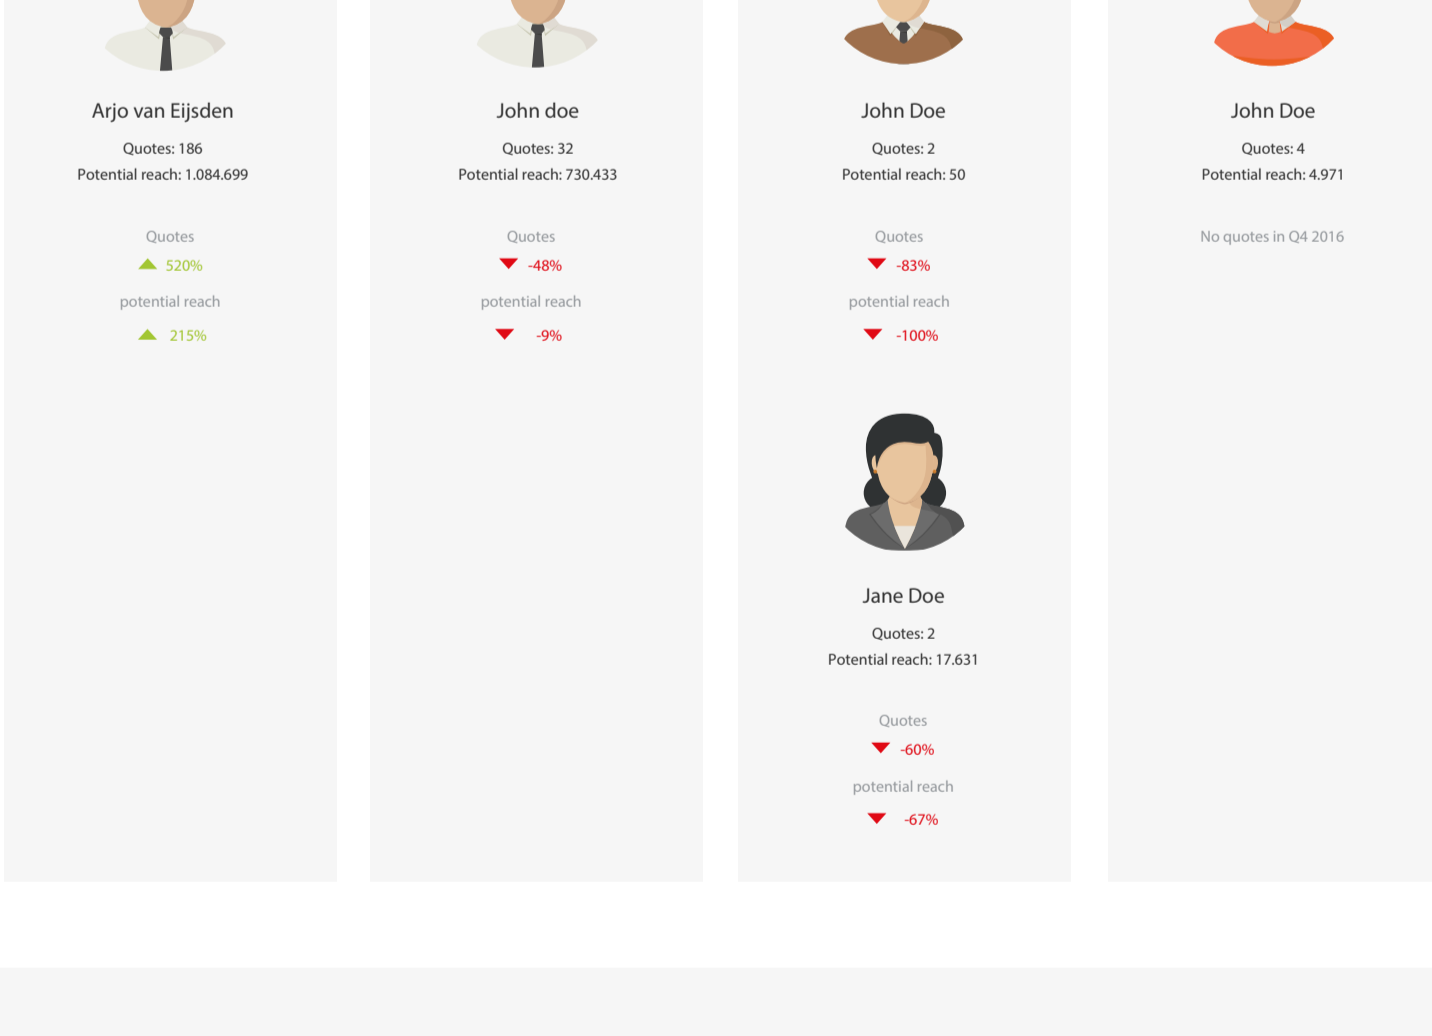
Arjo van Eijsden

Quotes: 186
Potential reach: 1.084.699

Quotes
520%
potential reach
215%

John doe

Quotes: 32
Potential reach: 730.433

Quotes
-48%
potential reach
-9%

John Doe

Quotes: 2
Potential reach: 50

Quotes
-83%
potential reach
-100%

Jane Doe

Quotes: 2
Potential reach: 17.631

Quotes
-60%
potential reach
-67%

John Doe

Quotes: 4
Potential reach: 4.971

No quotes in Q4 2016